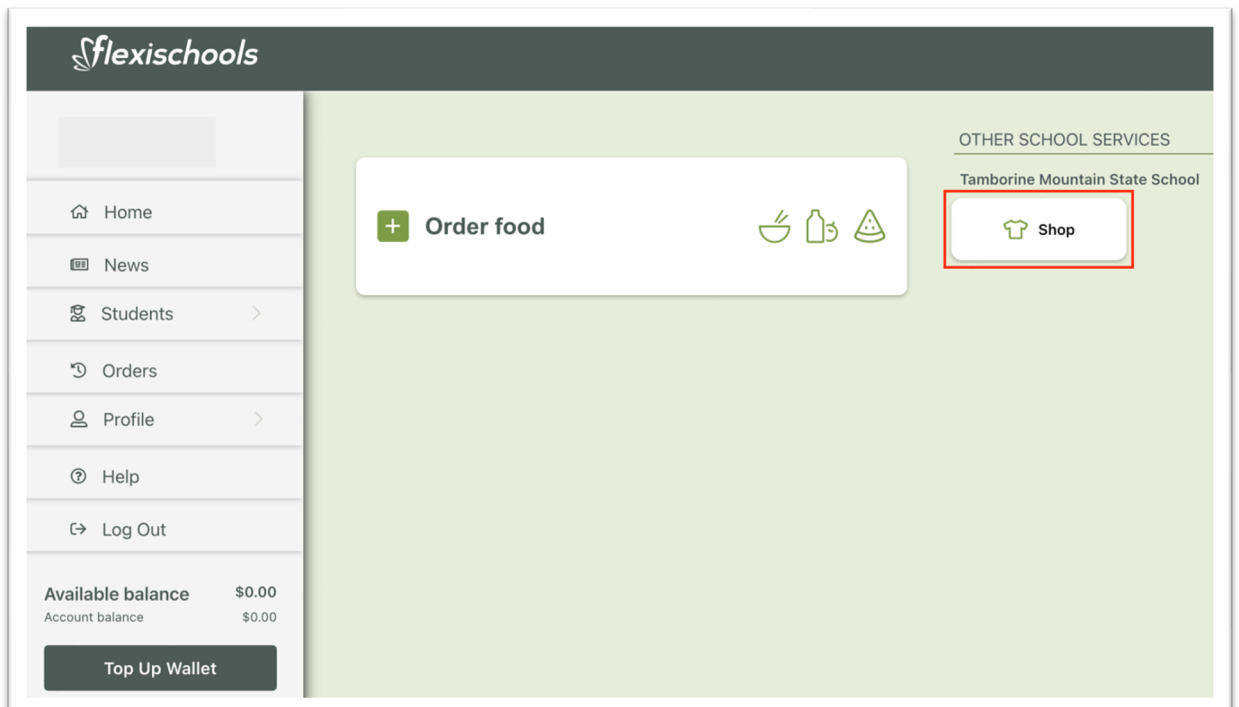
flexischools

Home

News

Students

Orders

Profile

Help

Log Out

Available balance $0.00
Account balance $0.00

Top Up Wallet

Order food

OTHER SCHOOL SERVICES

Tamborine Mountain State School

Shop